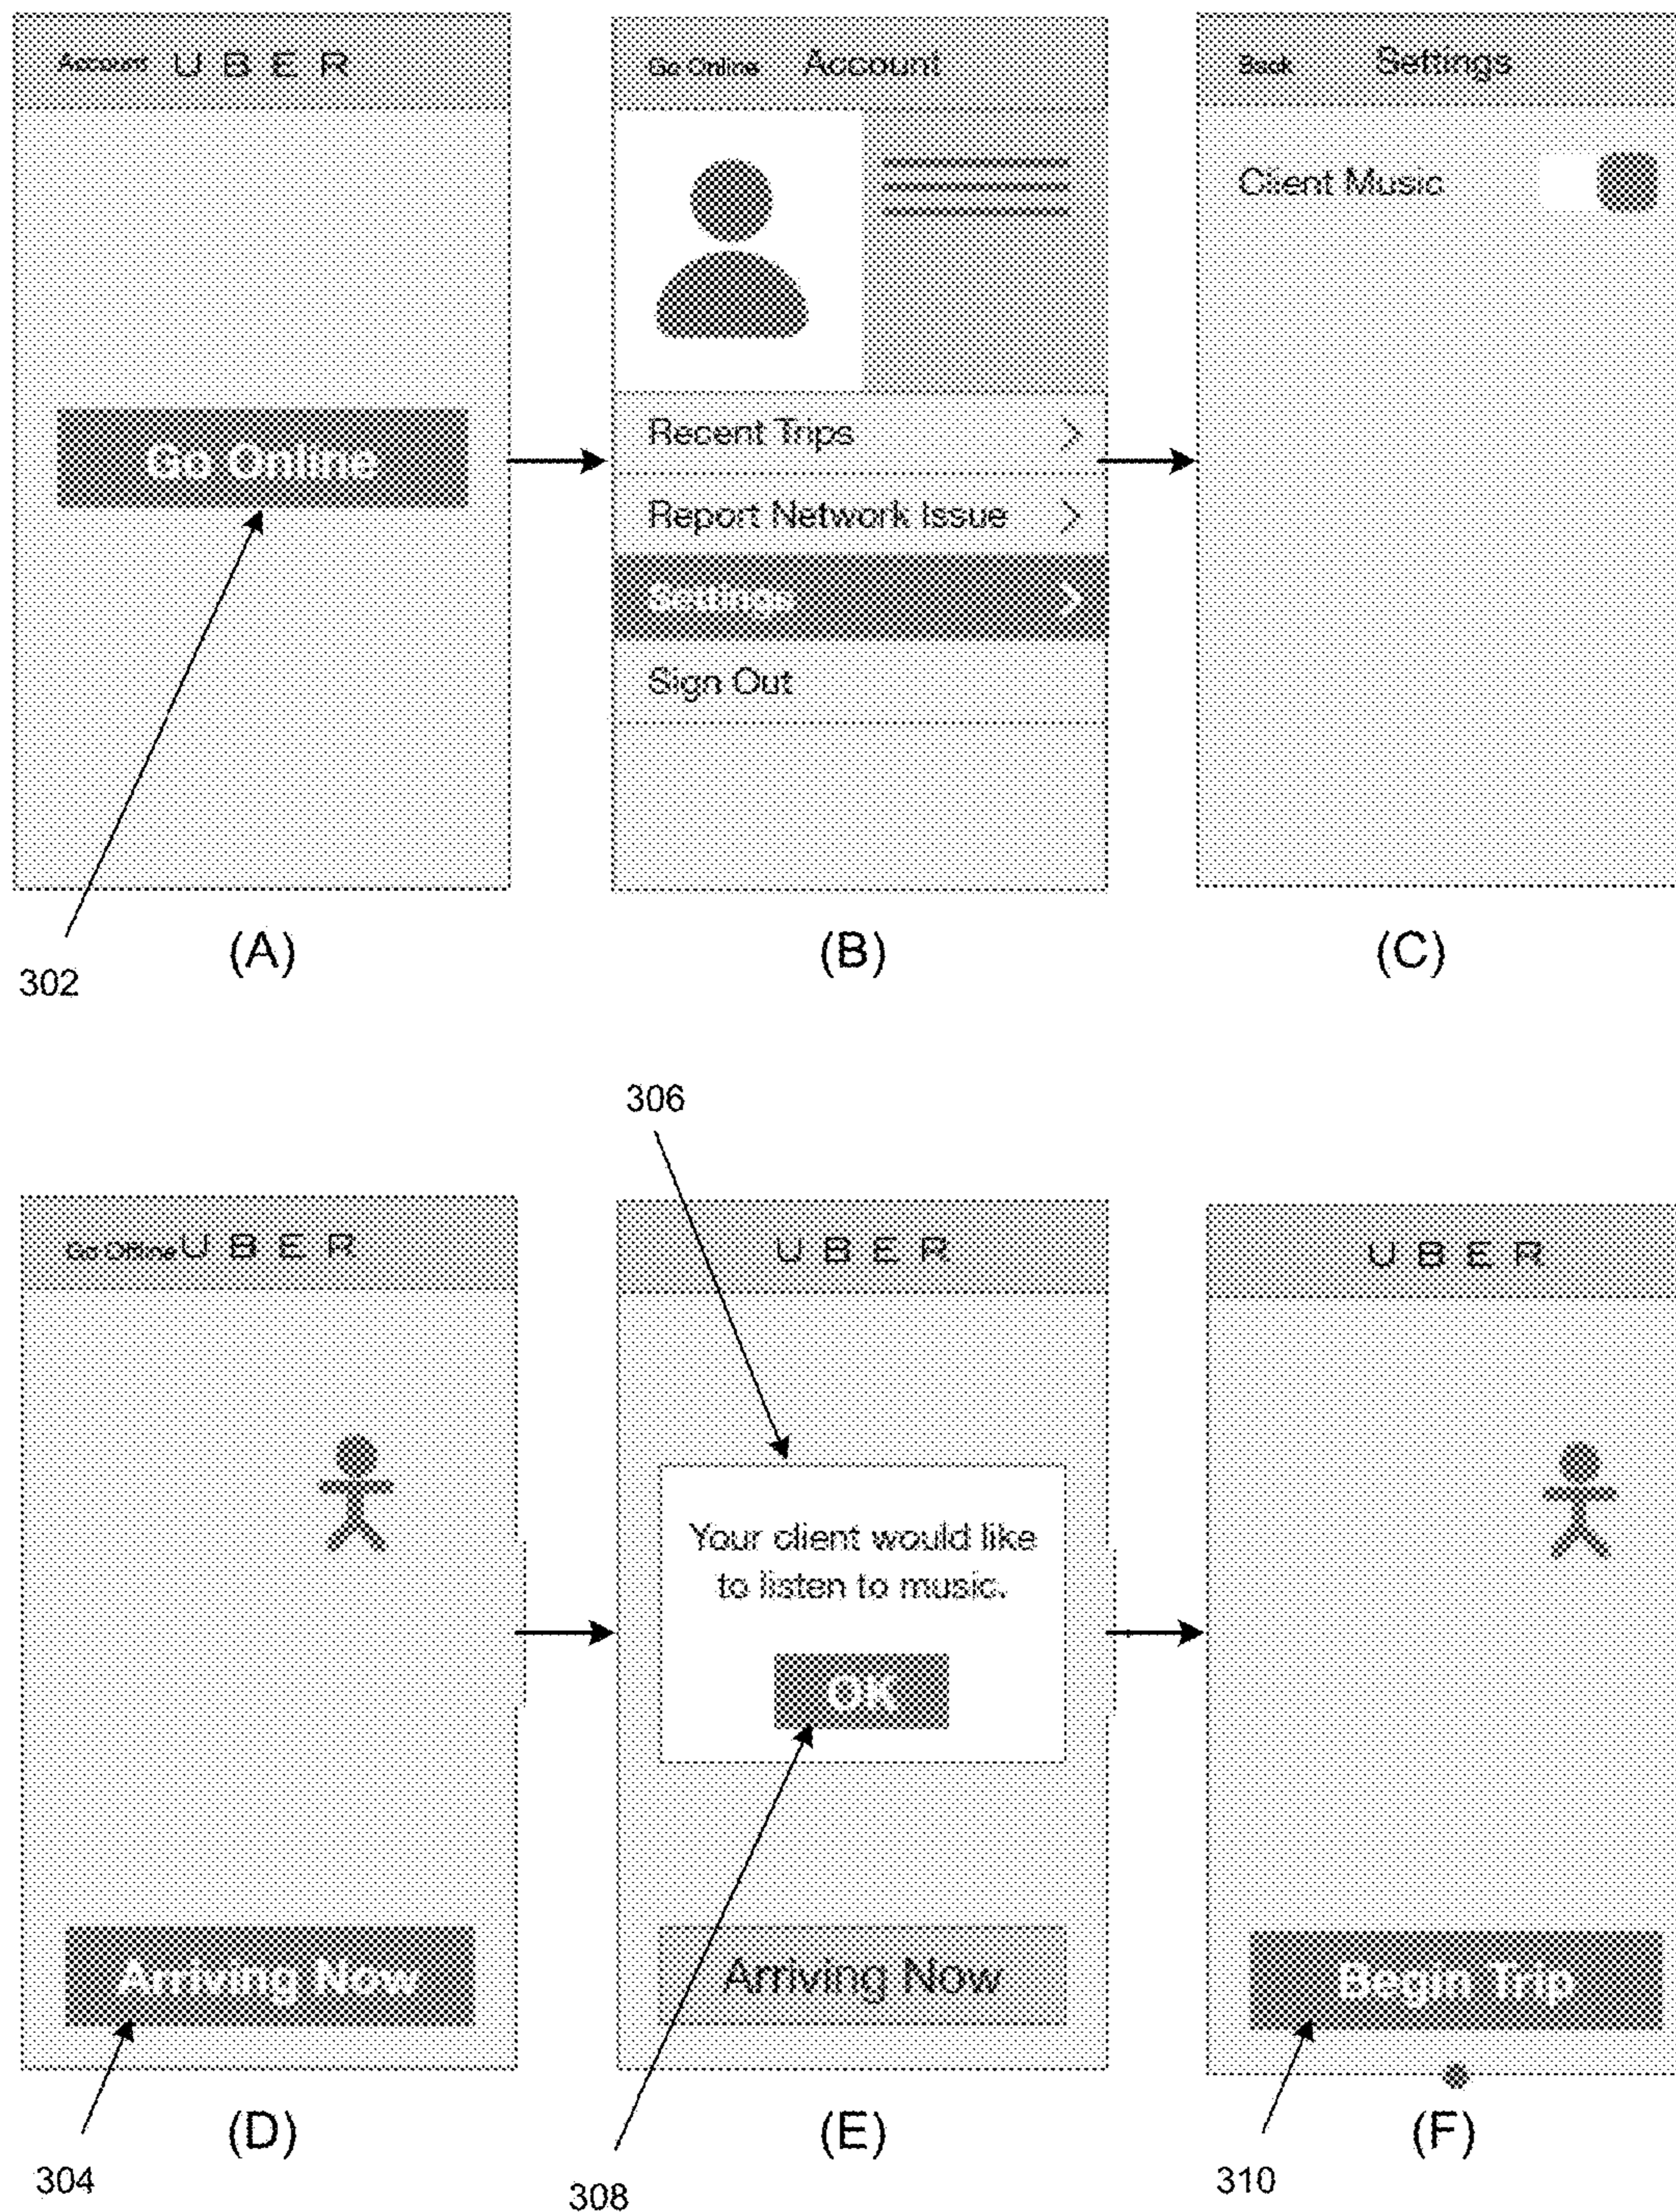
Account U B E R

Go Online

302

(A)

Go Online Account

Recent Trips

Report Network Issue

Settings

Sign Out

(B)

Back Settings

Client Music

(C)

306

Go Offline U B E R

Arriving Now

304

(D)

U B E R

Your client would like to listen to music.

OK

Arriving Now

308

(E)

U B E R

Begin Trip

310

(F)